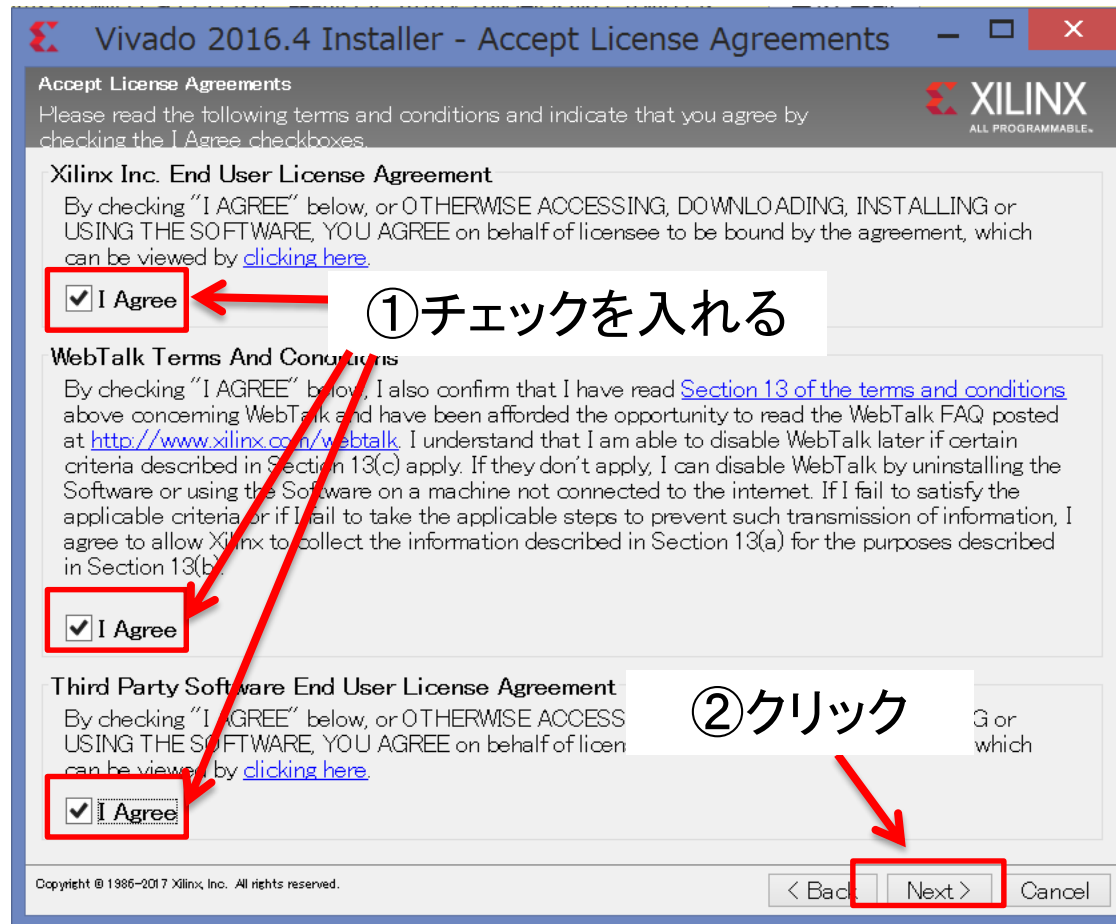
Vivado 2016.4 Installer - Accept License Agreements

Accept License Agreements
Please read the following terms and conditions and indicate that you agree by checking the I Agree checkboxes.

XILINX
ALL PROGRAMMABLE.

Xilinx Inc. End User License Agreement
By checking "I AGREE" below, or OTHERWISE ACCESSING, DOWNLOADING, INSTALLING or USING THE SOFTWARE, YOU AGREE on behalf of licensee to be bound by the agreement, which can be viewed by clicking here.

I Agree

①チェックを入れる

WebTalk Terms And Conditions
By checking "I AGREE" below, I also confirm that I have read Section 13 of the terms and conditions above concerning WebTalk and have been afforded the opportunity to read the WebTalk FAQ posted at http://www.xilinx.com/webtalk. I understand that I am able to disable WebTalk later if certain criteria described in Section 13(c) apply. If they don't apply, I can disable WebTalk by uninstalling the Software or using the Software on a machine not connected to the internet. If I fail to satisfy the applicable criteria or if I fail to take the applicable steps to prevent such transmission of information, I agree to allow Xilinx to collect the information described in Section 13(a) for the purposes described in Section 13(b).

I Agree

Third Party Software End User License Agreement
By checking "I AGREE" below, or OTHERWISE ACCESS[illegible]G or USING THE SOFTWARE, YOU AGREE on behalf of licen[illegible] which can be viewed by clicking here.

②クリック

I Agree

Copyright © 1986-2017 Xilinx, Inc. All rights reserved.

< Back
Next >
Cancel